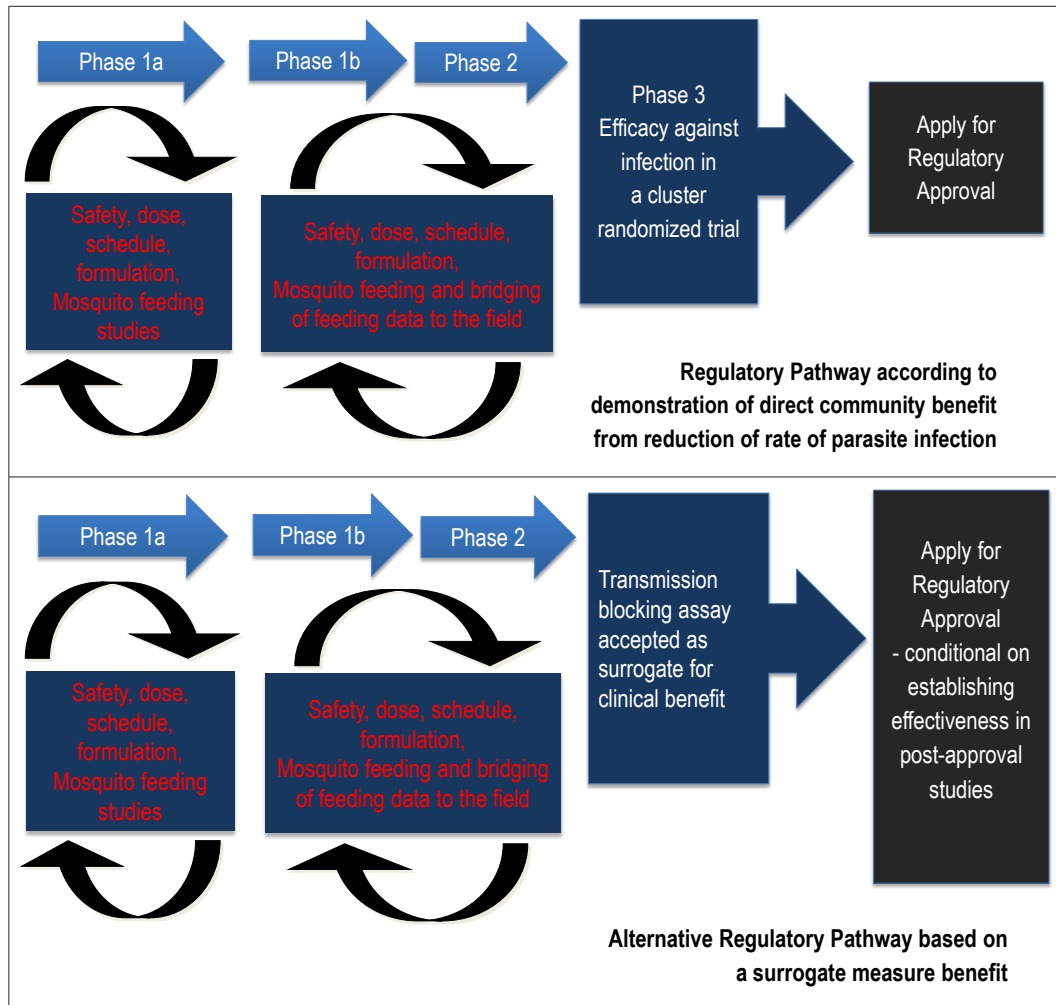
Phase 1a

Phase 1b

Phase 2

Phase 3 Efficacy against infection in a cluster randomized trial

Apply for Regulatory Approval

Safety, dose, schedule, formulation, Mosquito feeding studies

Safety, dose, schedule, formulation, Mosquito feeding and bridging of feeding data to the field

Regulatory Pathway according to demonstration of direct community benefit from reduction of rate of parasite infection

Phase 1a

Phase 1b

Phase 2

Transmission blocking assay accepted as surrogate for clinical benefit

Apply for Regulatory Approval - conditional on establishing effectiveness in post-approval studies

Safety, dose, schedule, formulation, Mosquito feeding studies

Safety, dose, schedule, formulation, Mosquito feeding and bridging of feeding data to the field

Alternative Regulatory Pathway based on a surrogate measure benefit